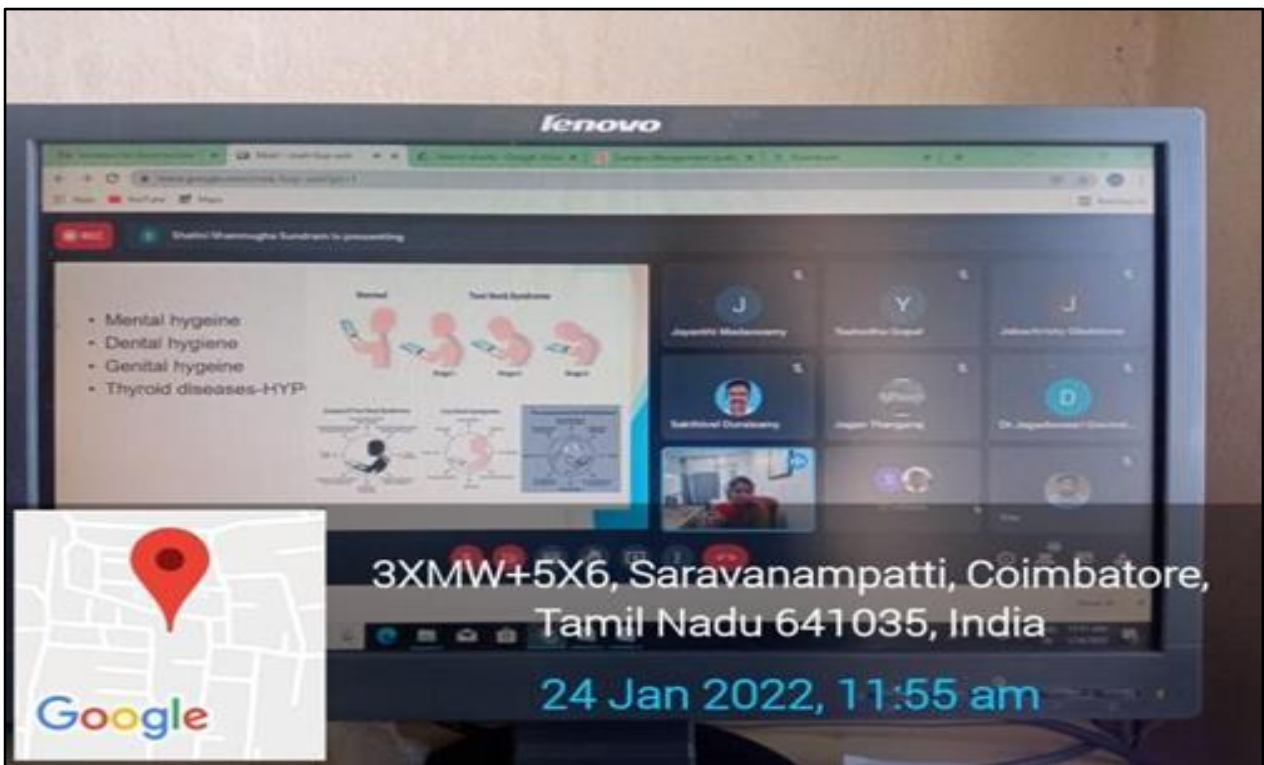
lenovo

Shalini Shanmugha Sundram is presenting

• Mental hygeine
• Dental hygeine
• Genital hygeine
• Thyroid diseases-HYP

Normal
Text Neck Syndrome

J
Jayanthi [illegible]

Y
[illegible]

J
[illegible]

Sakthivel Duraisamy

Jagan Thangaraj

D
Dr.Jagadeeswari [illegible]

Google

3XMW+5X6, Saravanampatti, Coimbatore, Tamil Nadu 641035, India

24 Jan 2022, 11:55 am